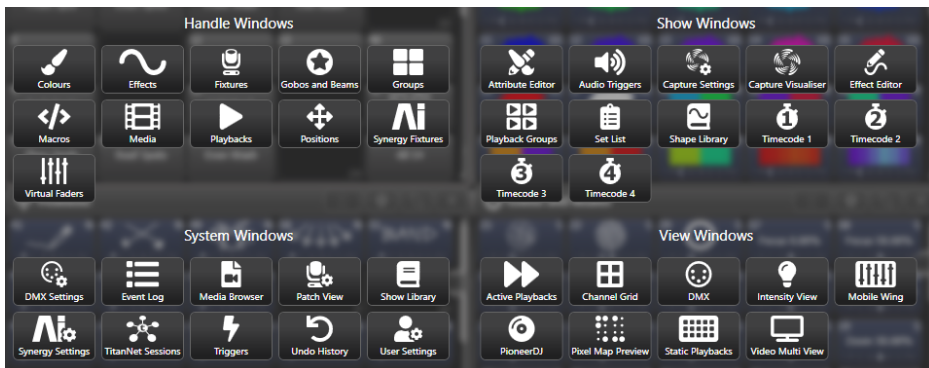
Handle Windows

Colours
Effects
Fixtures
Gobos and Beams
Groups
Macros
Media
Playbacks
Positions
Synergy Fixtures
Virtual Faders

Show Windows

Attribute Editor
Audio Triggers
Capture Settings
Capture Visualiser
Effect Editor
Playback Groups
Set List
Shape Library
Timecode 1
Timecode 2
Timecode 3
Timecode 4

System Windows

DMX Settings
Event Log
Media Browser
Patch View
Show Library
Synergy Settings
TitanNet Sessions
Triggers
Undo History
User Settings

View Windows

Active Playbacks
Channel Grid
DMX
Intensity View
Mobile Wing
PioneerDJ
Pixel Map Preview
Static Playbacks
Video Multi View